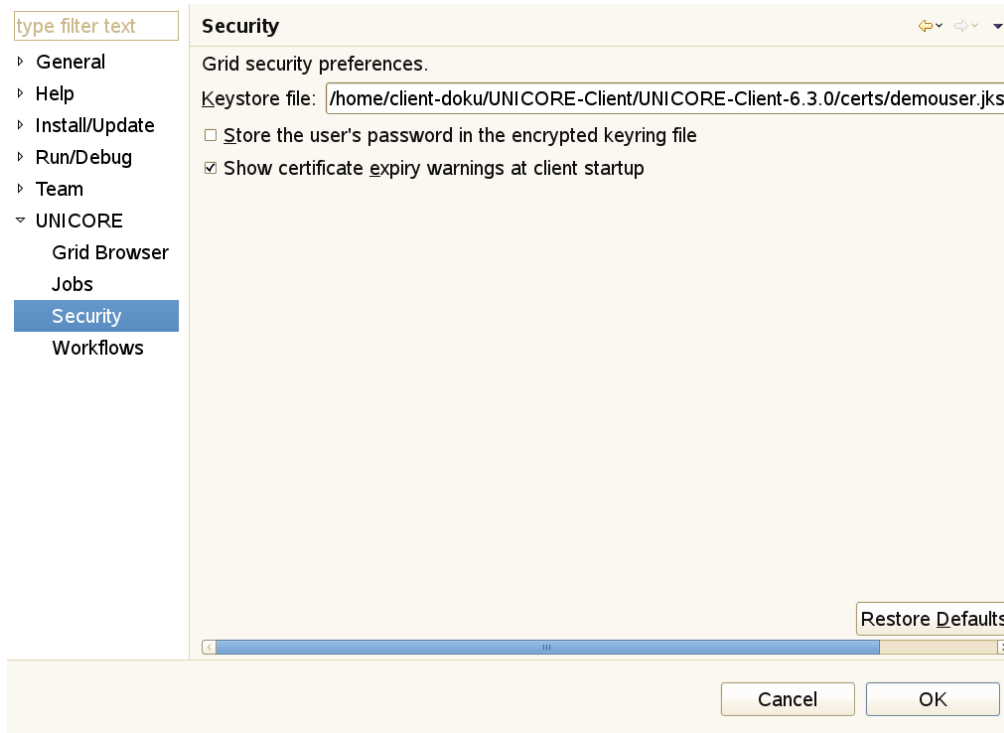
type filter text
General
Help
Install/Update
Run/Debug
Team
UNICORE
Grid Browser
Jobs
Security
Workflows

Security

Grid security preferences.

Keystore file: /home/client-doku/UNICORE-Client/UNICORE-Client-6.3.0/certs/demouser.jks

Store the user's password in the encrypted keyring file

Show certificate expiry warnings at client startup

Restore Defaults

Cancel
OK